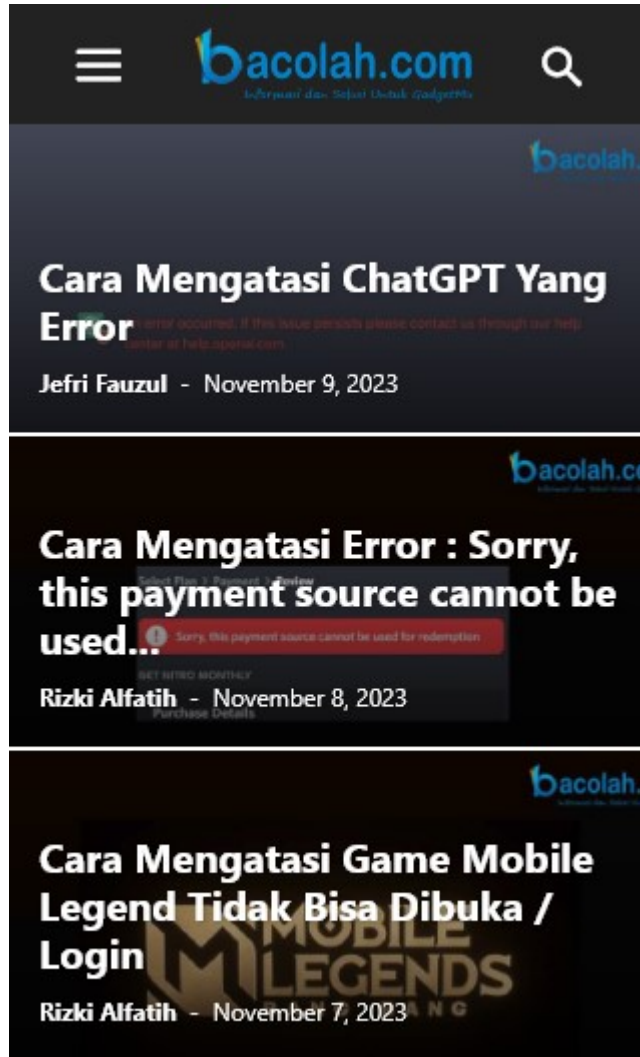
bacolah.com
Informasi dan Solusi Untuk GadgetMu

bacolah.

Cara Mengatasi ChatGPT Yang Error

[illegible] error occurred. If this issue persists please contact us through our help center at help.openai.com

Jefri Fauzul - November 9, 2023

bacolah.co

Cara Mengatasi Error : Sorry, this payment source cannot be used...

Select Plan > Payment > Review

Sorry, this payment source cannot be used for redemption

GET NITRO MONTHLY

Purchase Details

Rizki Alfatih - November 8, 2023

bacolah.

Cara Mengatasi Game Mobile Legend Tidak Bisa Dibuka / Login

MOBILE LEGENDS BANG BANG

Rizki Alfatih - November 7, 2023